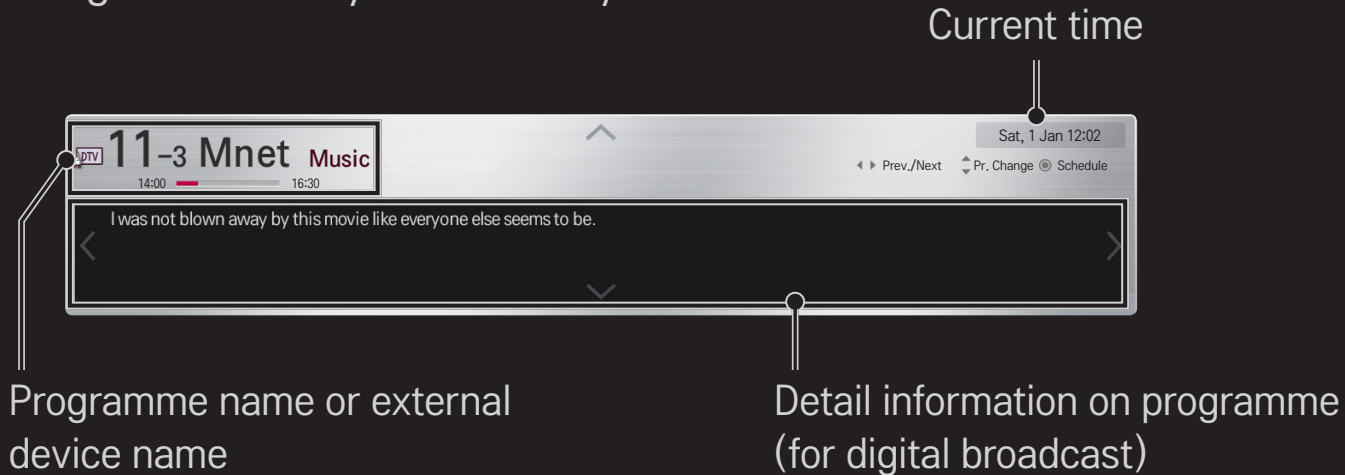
Current time

DTV 11-3 Mnet Music
14:00 16:30

Sat, 1 Jan 12:02
Prev./Next Pr. Change Schedule

I was not blown away by this movie like everyone else seems to be.

Programme name or external device name

Detail information on programme (for digital broadcast)